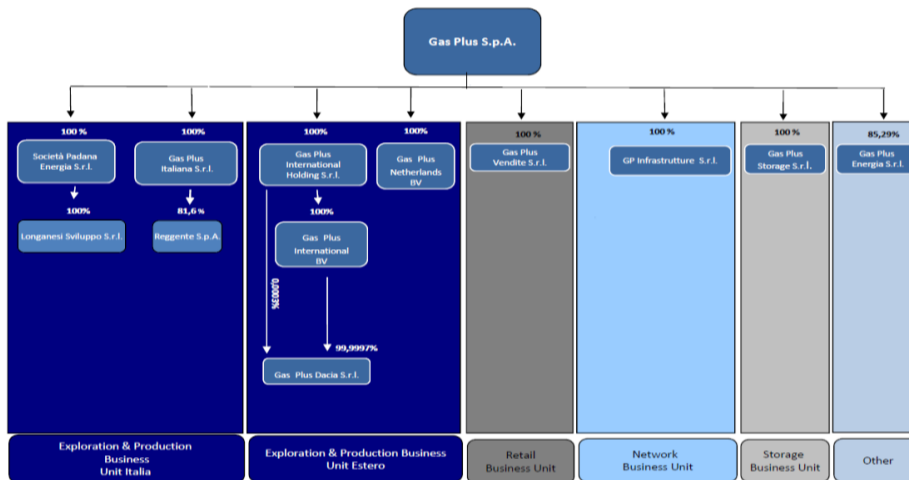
Gas Plus S.p.A.

100 %
Società Padana Energia S.r.l.
100%
Longanesi Sviluppo S.r.l.

100%
Gas Plus Italiana S.r.l.
81,6 %
Reggente S.p.A.

100%
Gas Plus International Holding S.r.l.
100%
Gas Plus International BV
0,003%
99,9997%
Gas Plus Dacia S.r.l.

100%
Gas Plus Netherlands BV

100 %
Gas Plus Vendite S.r.l.

100 %
GP Infrastrutture S.r.l.

100 %
Gas Plus Storage S.r.l.

85,29%
Gas Plus Energia S.r.l.

Exploration & Production Business Unit Italia

Exploration & Production Business Unit Estero

Retail Business Unit

Network Business Unit

Storage Business Unit

Other